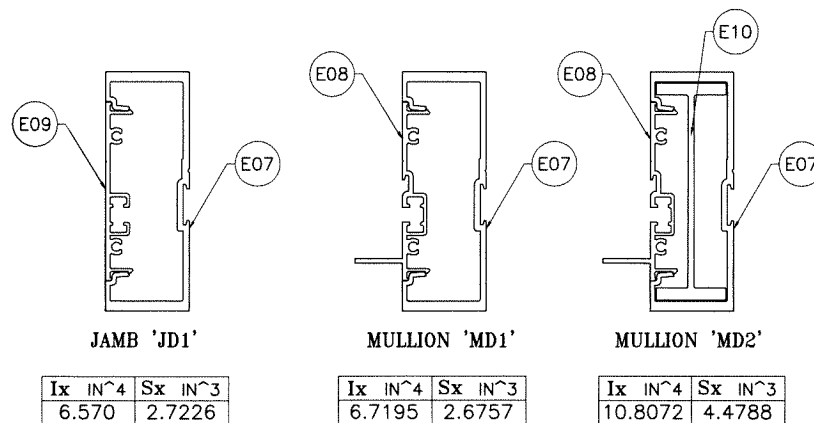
E09

E07

JAMB 'JD1'

| Ix IN^4 | Sx IN^3 |
|---|---|
| 6.570 | 2.7226 |

E08

E07

MULLION 'MD1'

| Ix IN^4 | Sx IN^3 |
|---|---|
| 6.7195 | 2.6757 |

E10

E08

E07

MULLION 'MD2'

| Ix IN^4 | Sx IN^3 |
|---|---|
| 10.8072 | 4.4788 |